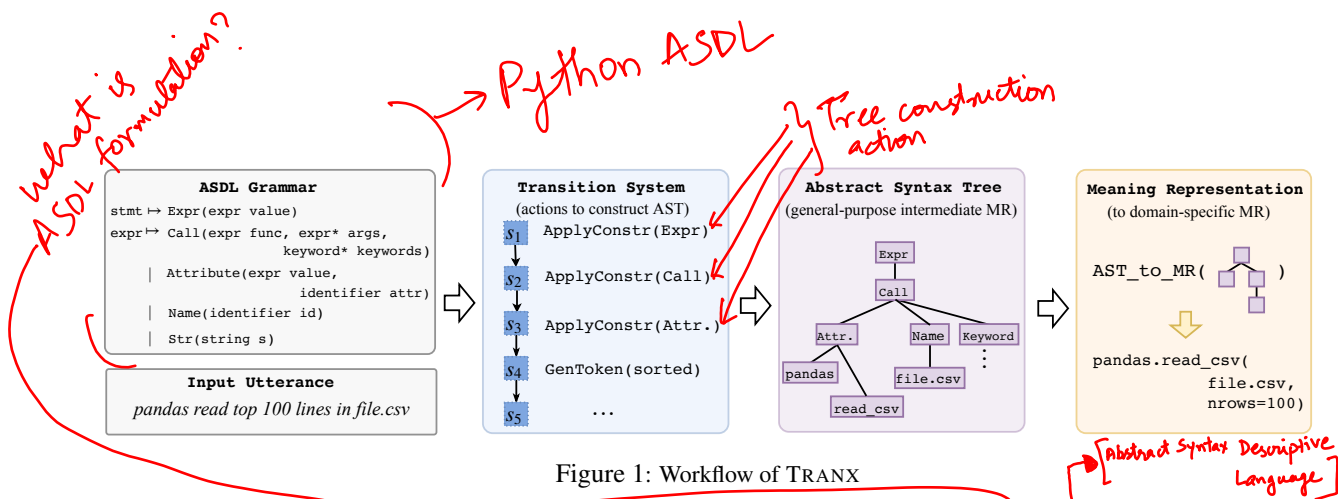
what is ASDL formulation?

Python ASDL

Tree construction action

ASDL Grammar
stmt ↦ Expr(expr value)
expr ↦ Call(expr func, expr* args, keyword* keywords)
| Attribute(expr value, identifier attr)
| Name(identifier id)
| Str(string s)

Input Utterance
pandas read top 100 lines in file.csv

Transition System
(actions to construct AST)
$s_1$ ApplyConstr(Expr)
$s_2$ ApplyConstr(Call)
$s_3$ ApplyConstr(Attr.)
$s_4$ GenToken(sorted)
$s_5$ ...

Abstract Syntax Tree
(general-purpose intermediate MR)
Expr
Call
Attr.
Name
Keyword
pandas
file.csv
read_csv

Meaning Representation
(to domain-specific MR)
AST_to_MR( )
pandas.read_csv(
file.csv,
nrows=100)

[Abstract Syntax Descriptive Language]

Figure 1: Workflow of TRANX